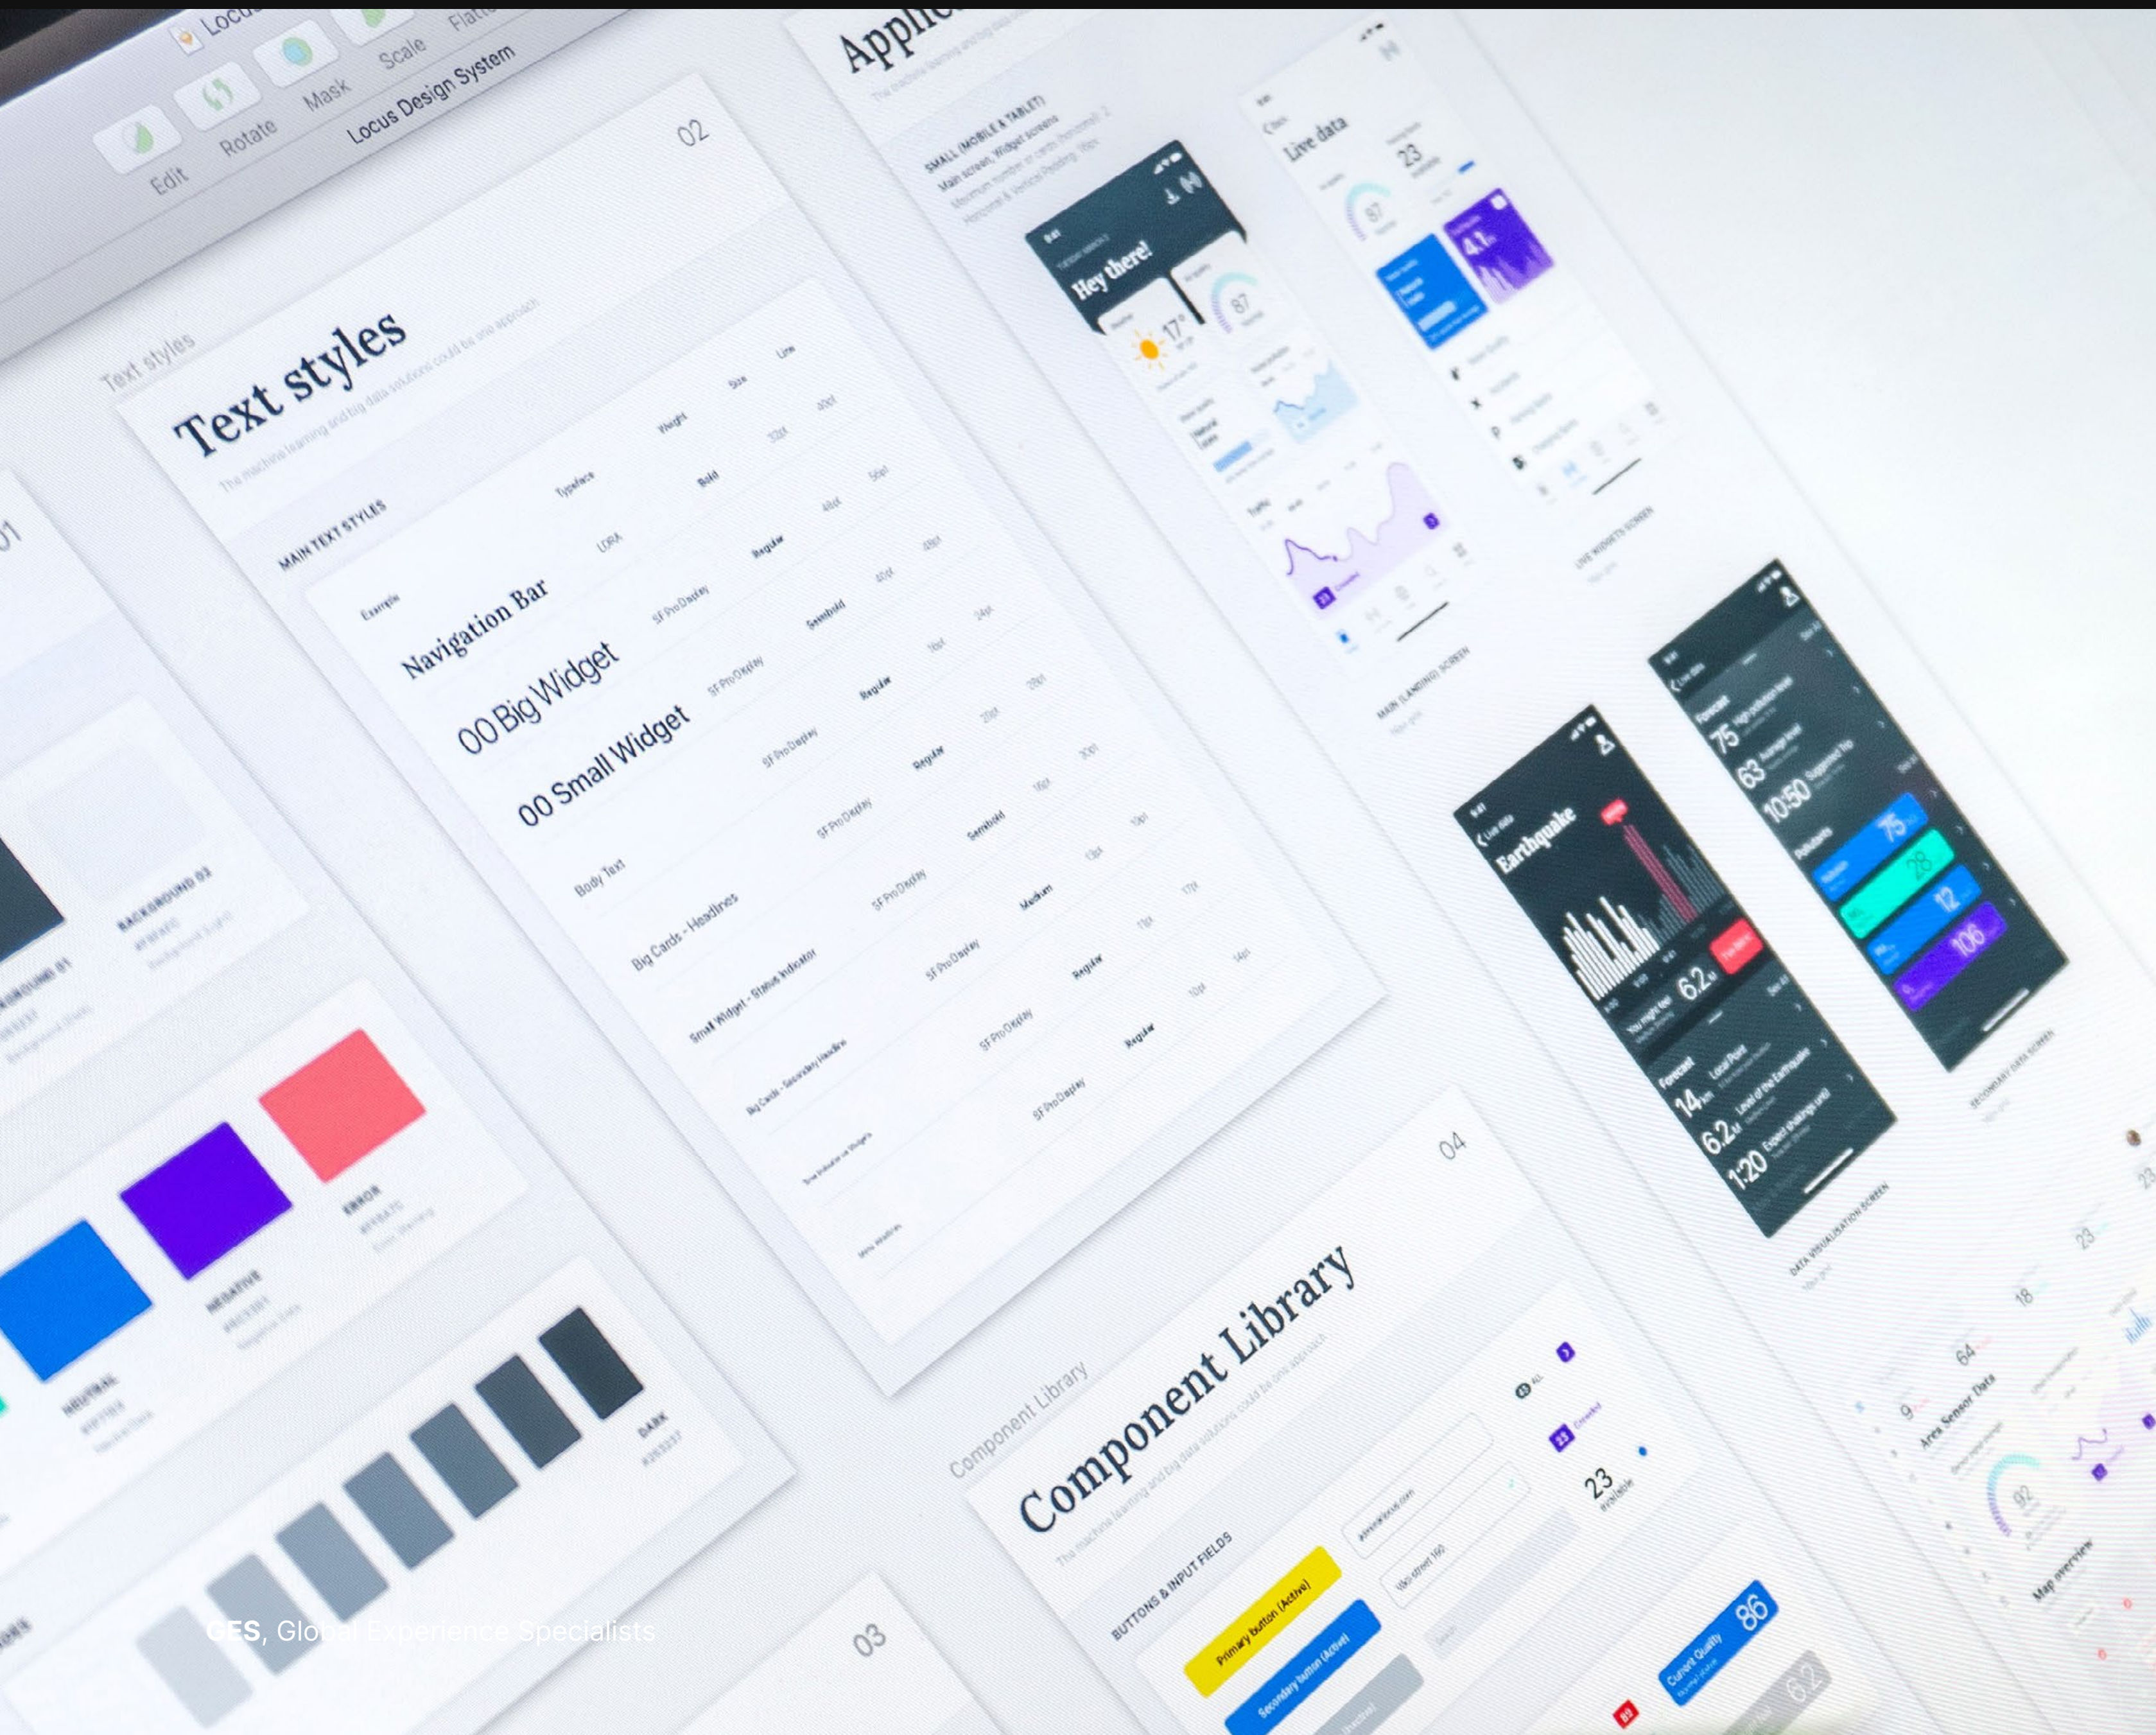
Locu
Edit Rotate Mask Scale Flatt
Locus Design System

02

Text styles
Text styles

MAIN TEXT STYLES
Typeface Weight Size Line
Example
Navigation Bar
00 Big Widget
00 Small Widget
Body Text
Big Cards - Headlines
Small Widget - Status Indicator
Big Cards - Secondary Headline

Appli

SMALL (MOBILE & TABLET)

Hey there!
17°
87

Live data
97
23
4.1

MAIN (LANDING) SCREEN
LIVE WIDGETS SCREEN

Earthquake
6.2
Forecast
14
6.2
1:20

Forecast
75
63
10:50
75
28
12
106

DATA VISUALIZATION SCREEN
SECONDARY DATA SCREEN

NEUTRAL
NEGATIVE
ERROR
DARK
BACKGROUND 01
BACKGROUND 02

04

Component Library
Component Library
BUTTONS & INPUT FIELDS
Primary button (Active)
Secondary button (Active)
23
86
Current Quality

Area Sensor Data
9
64
18
23
92
Map overview

03

GES, Global Experience Specialists